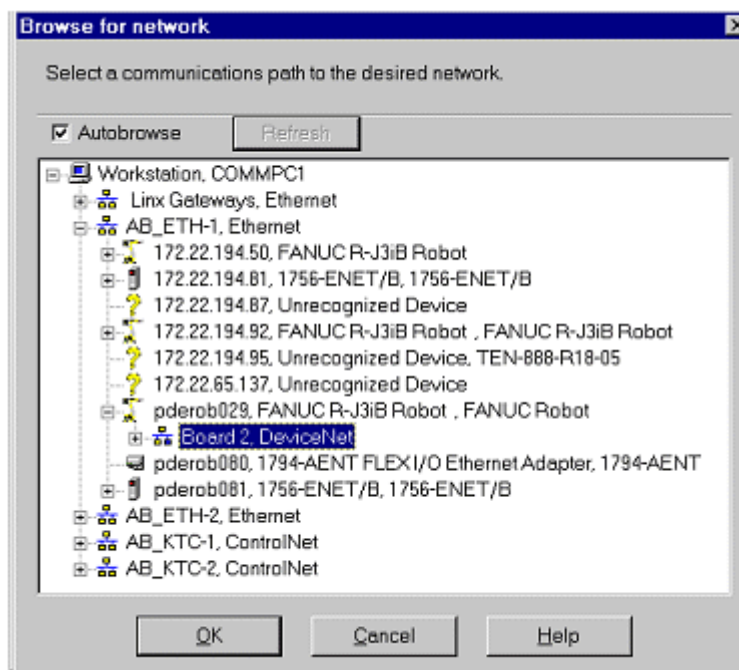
Browse for network

Select a communications path to the desired network.

Autobrowse

Refresh

Workstation, COMMPC1
Linx Gateways, Ethernet
AB_ETH-1, Ethernet
172.22.194.50, FANUC R-J3iB Robot
172.22.194.81, 1756-ENET/B, 1756-ENET/B
172.22.194.87, Unrecognized Device
172.22.194.92, FANUC R-J3iB Robot , FANUC R-J3iB Robot
172.22.194.95, Unrecognized Device, TEN-888-R18-05
172.22.65.137, Unrecognized Device
pderob029, FANUC R-J3iB Robot , FANUC Robot
Board 2, DeviceNet
pderob080, 1794-AENT FLEX I/O Ethernet Adapter, 1794-AENT
pderob081, 1756-ENET/B, 1756-ENET/B
AB_ETH-2, Ethernet
AB_KTC-1, ControlNet
AB_KTC-2, ControlNet

OK

Cancel

Help